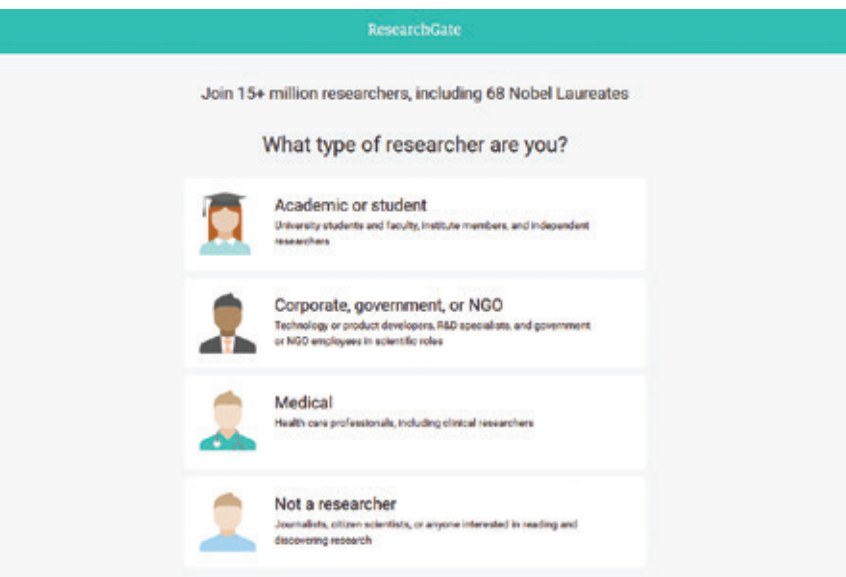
ResearchGate

Join 15+ million researchers, including 68 Nobel Laureates

What type of researcher are you?

Academic or student
University students and faculty, institute members, and independent researchers

Corporate, government, or NGO
Technology or product developers, R&D specialists, and government or NGO employees in scientific roles

Medical
Health care professionals, including clinical researchers

Not a researcher
Journalists, citizen scientists, or anyone interested in reading and discovering research